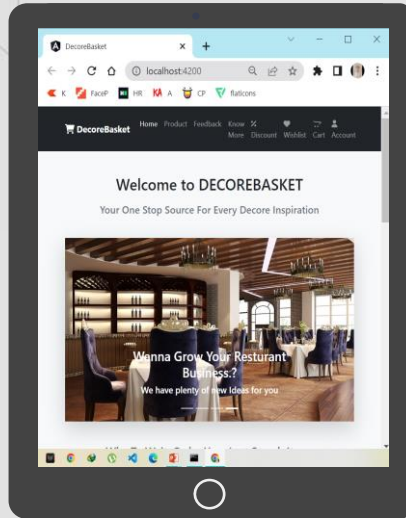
DecoreBasket

localhost:4200

K FaceP HR A CP flaticons

DecoreBasket Home Product Feedback Know More Discount Wishlist Cart Account

Welcome to DECOREBASKET

Your One Stop Source For Every Decore Inspiration

Wanna Grow Your Resturant Business.?

We have plenty of new Ideas for you